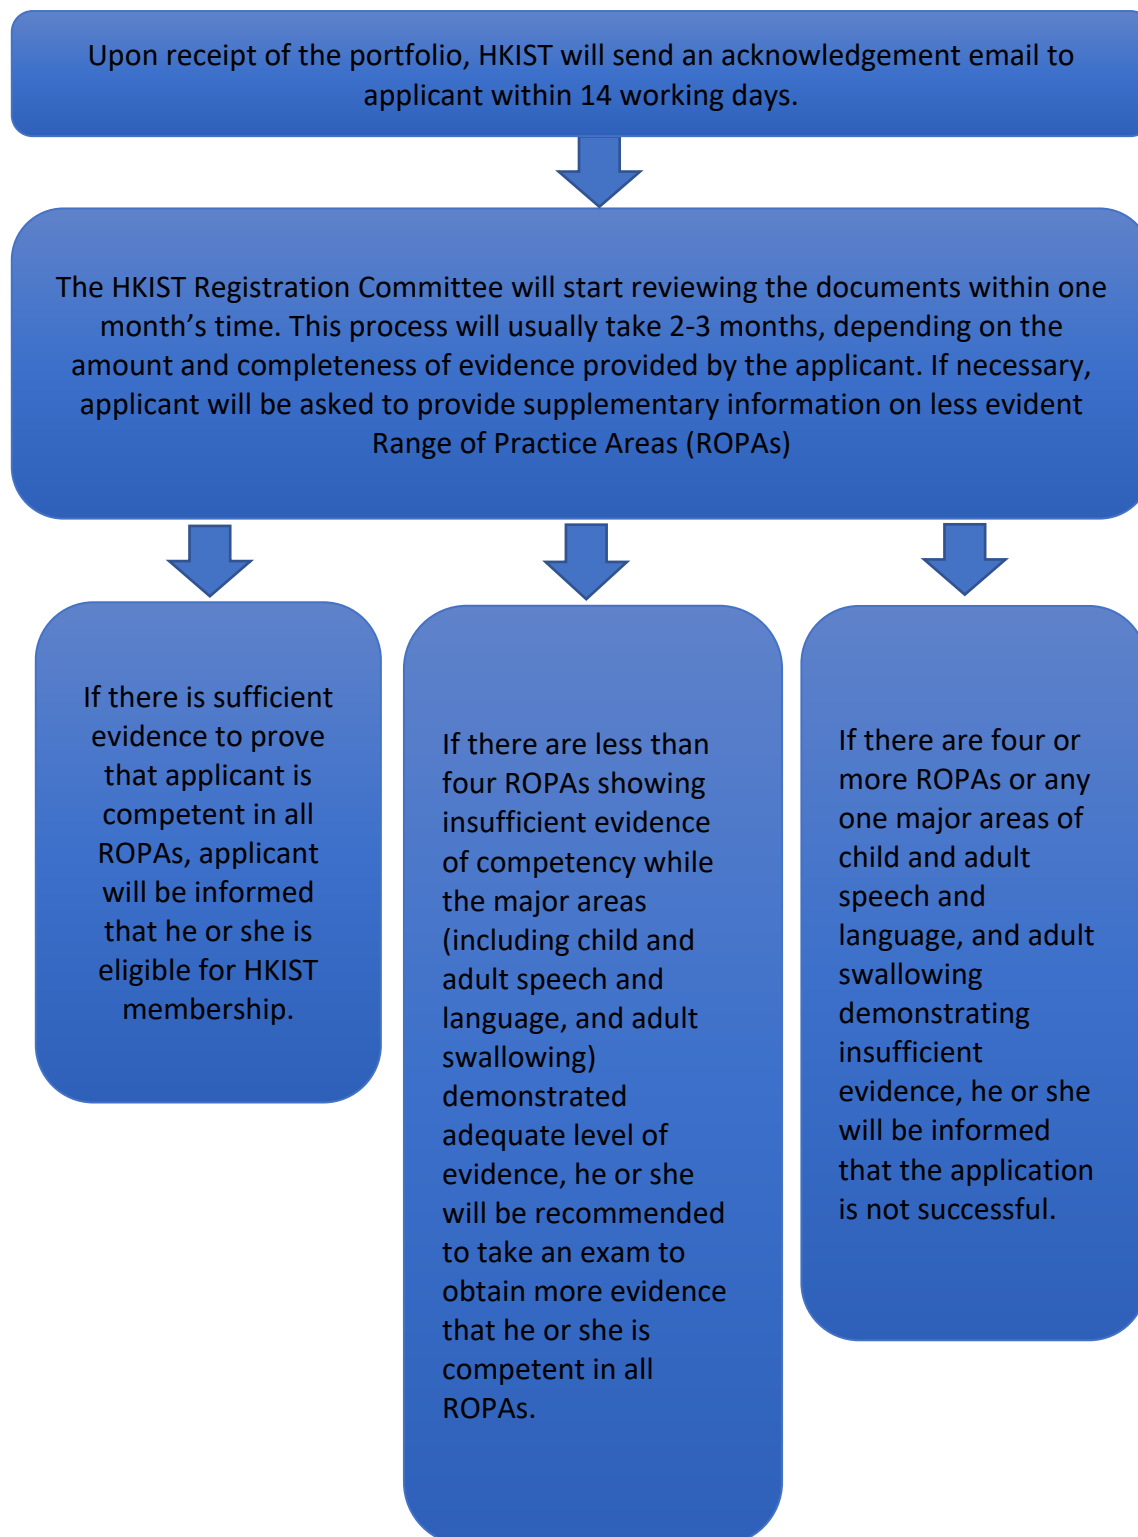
Upon receipt of the portfolio, HKIST will send an acknowledgement email to applicant within 14 working days.

The HKIST Registration Committee will start reviewing the documents within one month’s time. This process will usually take 2-3 months, depending on the amount and completeness of evidence provided by the applicant. If necessary, applicant will be asked to provide supplementary information on less evident Range of Practice Areas (ROPAs)

If there is sufficient evidence to prove that applicant is competent in all ROPAs, applicant will be informed that he or she is eligible for HKIST membership.

If there are less than four ROPAs showing insufficient evidence of competency while the major areas (including child and adult speech and language, and adult swallowing) demonstrated adequate level of evidence, he or she will be recommended to take an exam to obtain more evidence that he or she is competent in all ROPAs.

If there are four or more ROPAs or any one major areas of child and adult speech and language, and adult swallowing demonstrating insufficient evidence, he or she will be informed that the application is not successful.